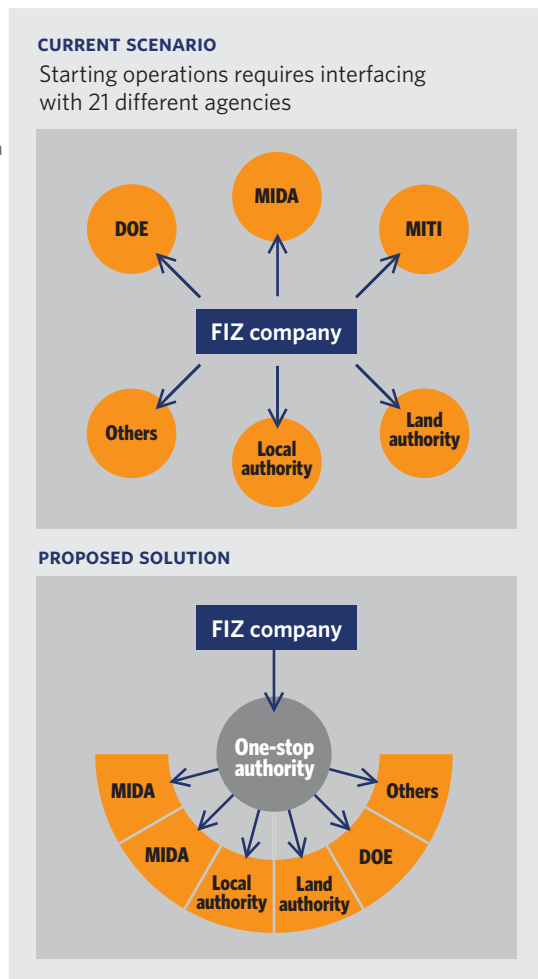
CURRENT SCENARIO

Starting operations requires interfacing with 21 different agencies

MIDA

DOE

MITI

FIZ company

Others

Local authority

Land authority

PROPOSED SOLUTION

FIZ company

One-stop authority

MIDA

Others

MIDA

DOE

Local authority

Land authority